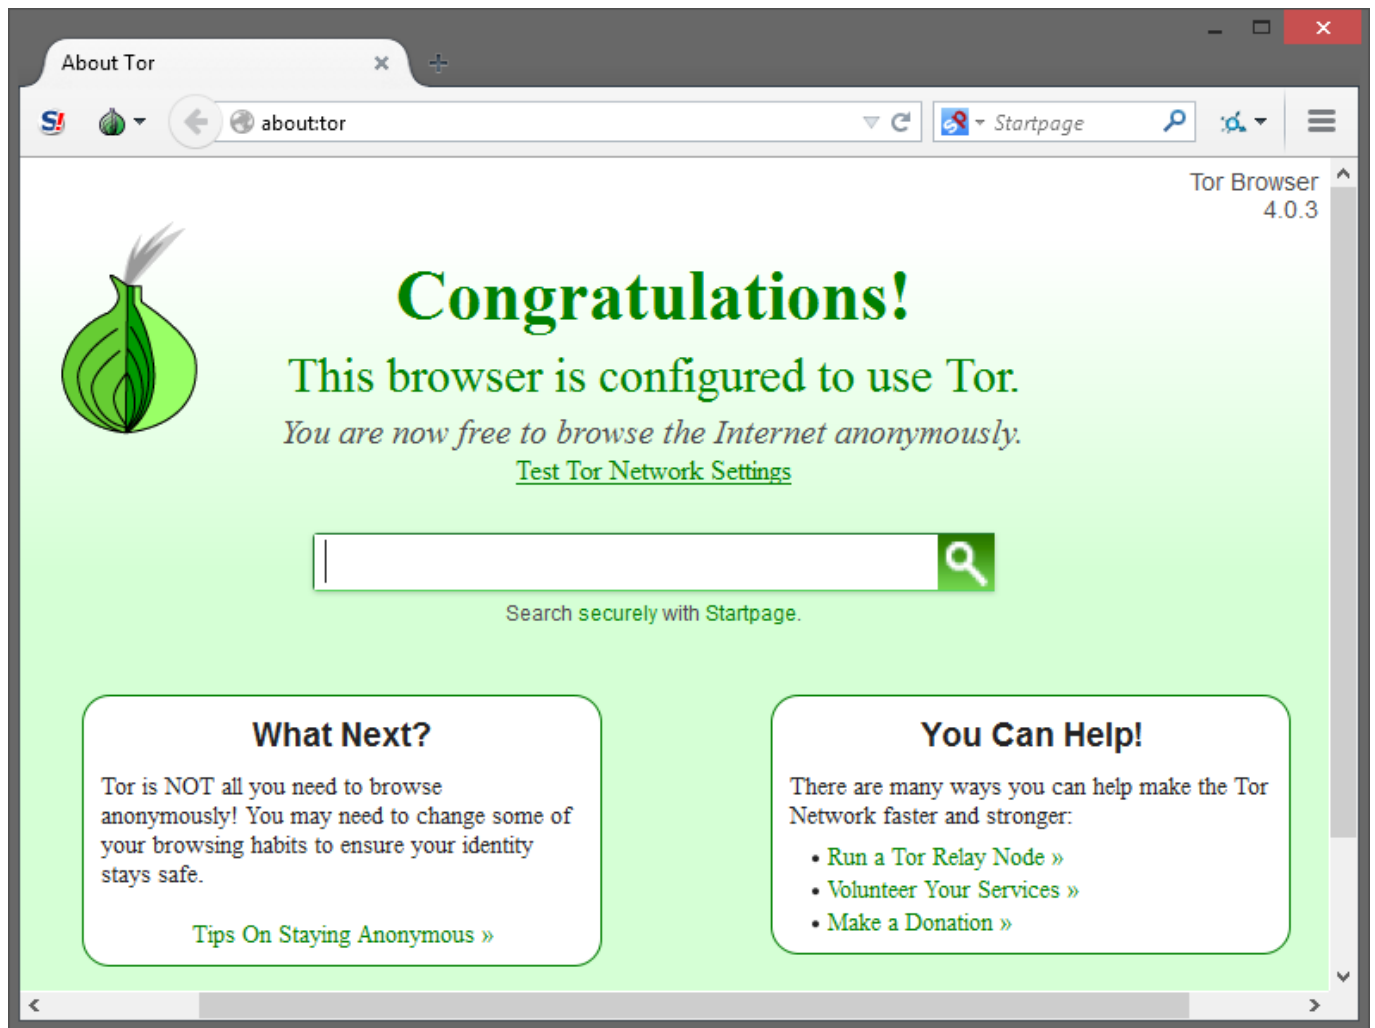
About Tor

about:tor

Startpage

Tor Browser
4.0.3

Congratulations!

This browser is configured to use Tor.

You are now free to browse the Internet anonymously.

Test Tor Network Settings

Search securely with Startpage.

What Next?

Tor is NOT all you need to browse anonymously! You may need to change some of your browsing habits to ensure your identity stays safe.

Tips On Staying Anonymous »

You Can Help!

There are many ways you can help make the Tor Network faster and stronger:

• Run a Tor Relay Node »
• Volunteer Your Services »
• Make a Donation »